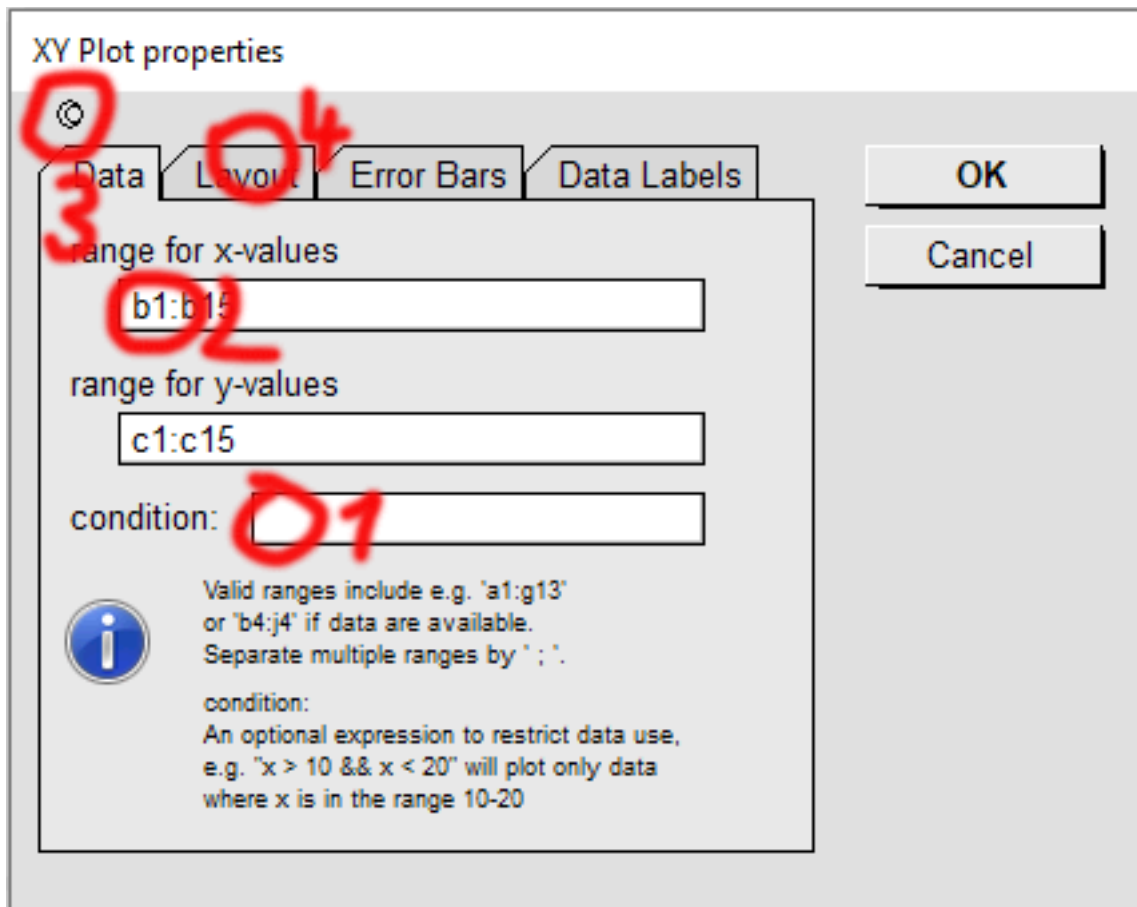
XY Plot properties

©

4

Data
Layout
Error Bars
Data Labels

3

OK
Cancel

range for x-values
b1:b15

2

range for y-values
c1:c15

condition:

1

Valid ranges include e.g. 'a1:g13' or "b4:j4" if data are available.
Separate multiple ranges by " ; ".

condition:
An optional expression to restrict data use, e.g. "x > 10 && x < 20" will plot only data where x is in the range 10-20